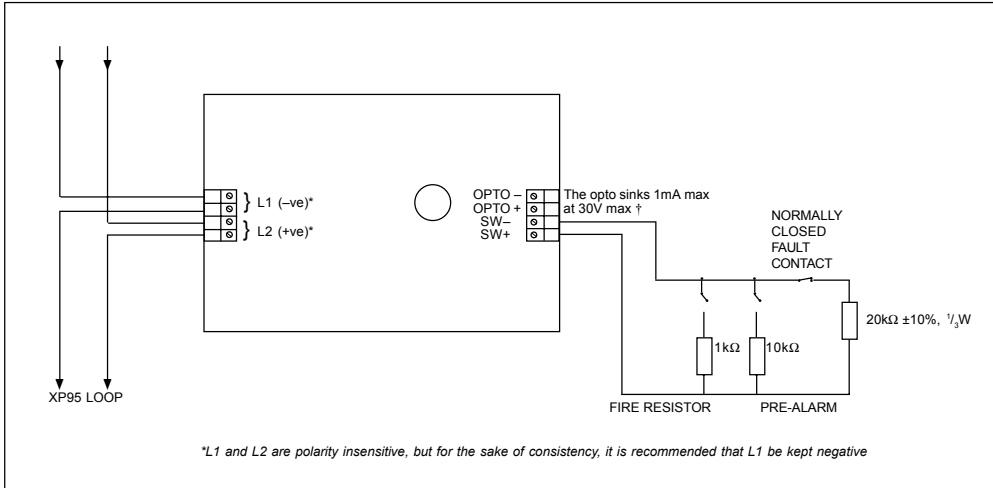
L1 (–ve)*
L2 (+ve)*

OPTO –
OPTO +
SW–
SW+

The opto sinks 1mA max at 30V max †

NORMALLY CLOSED FAULT CONTACT

$20k\Omega \pm 10\%$, $^1/_3$W

$1k\Omega$

$10k\Omega$

XP95 LOOP

FIRE RESISTOR

PRE-ALARM

*L1 and L2 are polarity insensitive, but for the sake of consistency, it is recommended that L1 be kept negative